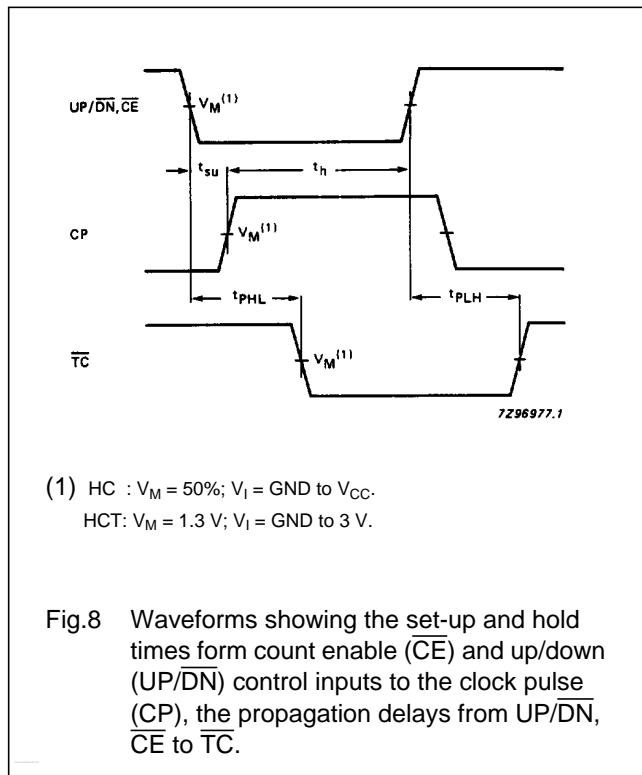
UP/$\overline{DN}$, $\overline{CE}$

$V_M^{(1)}$

$t_{su}$

$t_h$

CP

$V_M^{(1)}$

$t_{PHL}$

$t_{PLH}$

$\overline{TC}$

$V_M^{(1)}$

7Z96977.1

(1) HC : $V_M$ = 50%; $V_I$ = GND to $V_{CC}$.
HCT: $V_M$ = 1.3 V; $V_I$ = GND to 3 V.

Fig.8 Waveforms showing the set-up and hold times form count enable ($\overline{CE}$) and up/down (UP/$\overline{DN}$) control inputs to the clock pulse (CP), the propagation delays from UP/$\overline{DN}$, $\overline{CE}$ to $\overline{TC}$.